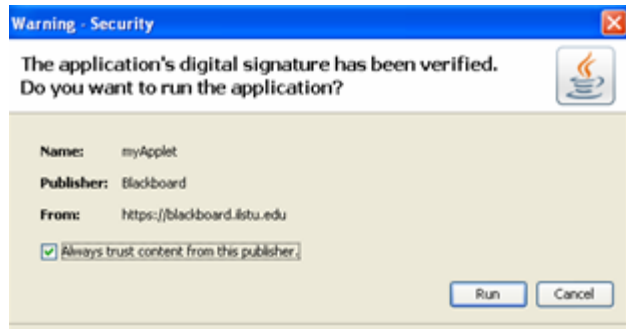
Warning - Security

The application's digital signature has been verified. Do you want to run the application?

Name: myApplet

Publisher: Blackboard

From: https://blackboard.ilstu.edu

Always trust content from this publisher.

Run Cancel